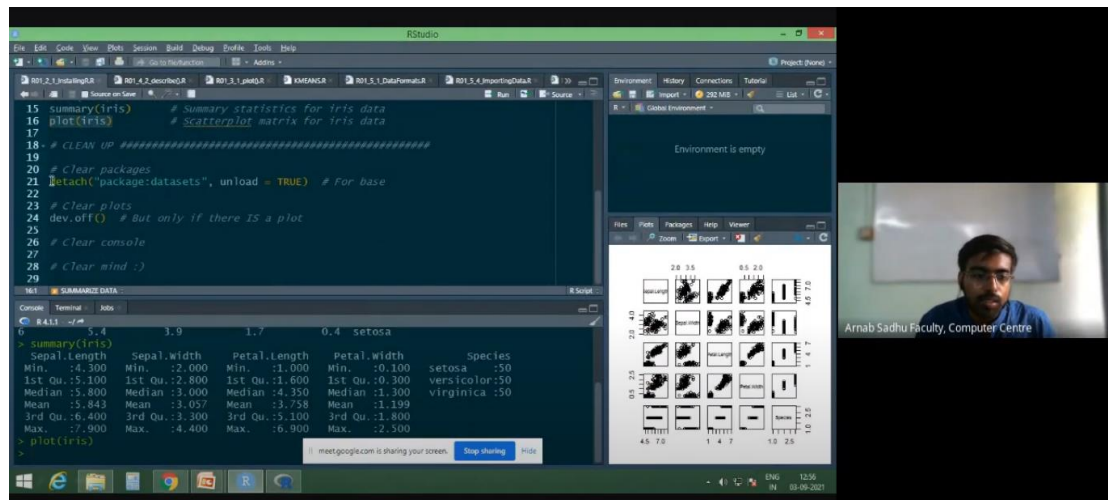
RStudio

File Edit Code View Plots Session Build Debug Profile Tools Help

Go to file/function | Addins | Project: (None)

R01_2_1_Installing.R | R01_4_2_describe().R | R01_3_1_plot().R | KMEANS.R | R01_5_1_DataFormats.R | R01_5_4_ImportingData.R

Source on Save | Run | Source

15 summary(iris)       # Summary statistics for iris data
16 plot(iris)          # Scatterplot matrix for iris data
17
18 # CLEAN UP ##############################################
19
20 # Clear packages
21 detach("package:datasets", unload = TRUE)  # For base
22
23 # Clear plots
24 dev.off()  # But only if there IS a plot
25
26 # Clear console
27
28 # Clear mind :)
29

16:1 | SUMMARIZE DATA | R Script

Console | Terminal | Jobs

R 4.1.1 · ~/

6          5.4          3.9          1.7          0.4  setosa
> summary(iris)
  Sepal.Length    Sepal.Width     Petal.Length    Petal.Width          Species
 Min.   :4.300   Min.   :2.000   Min.   :1.000   Min.   :0.100   setosa    :50
 1st Qu.:5.100   1st Qu.:2.800   1st Qu.:1.600   1st Qu.:0.300   versicolor:50
 Median :5.800   Median :3.000   Median :4.350   Median :1.300   virginica :50
 Mean   :5.843   Mean   :3.057   Mean   :3.758   Mean   :1.199
 3rd Qu.:6.400   3rd Qu.:3.300   3rd Qu.:5.100   3rd Qu.:1.800
 Max.   :7.900   Max.   :4.400   Max.   :6.900   Max.   :2.500
> plot(iris)
>

Environment | History | Connections | Tutorial

Import | 292 MiB | List

R | Global Environment

Environment is empty

Files | Plots | Packages | Help | Viewer

Zoom | Export

Sepal.Length | Sepal.Width | Petal.Length | Petal.Width | Species

2.0 3.5 | 0.5 2.0 | 4.5 7.0 | 2.0 4.0 | 1 4 7 | 0.5 2.5 | 4.5 7.0 | 1 4 7 | 1.0 2.5

meet.google.com is sharing your screen. | Stop sharing | Hide

Arnab Sadhu Faculty, Computer Centre

ENG IN | 12:56 | 03-09-2021